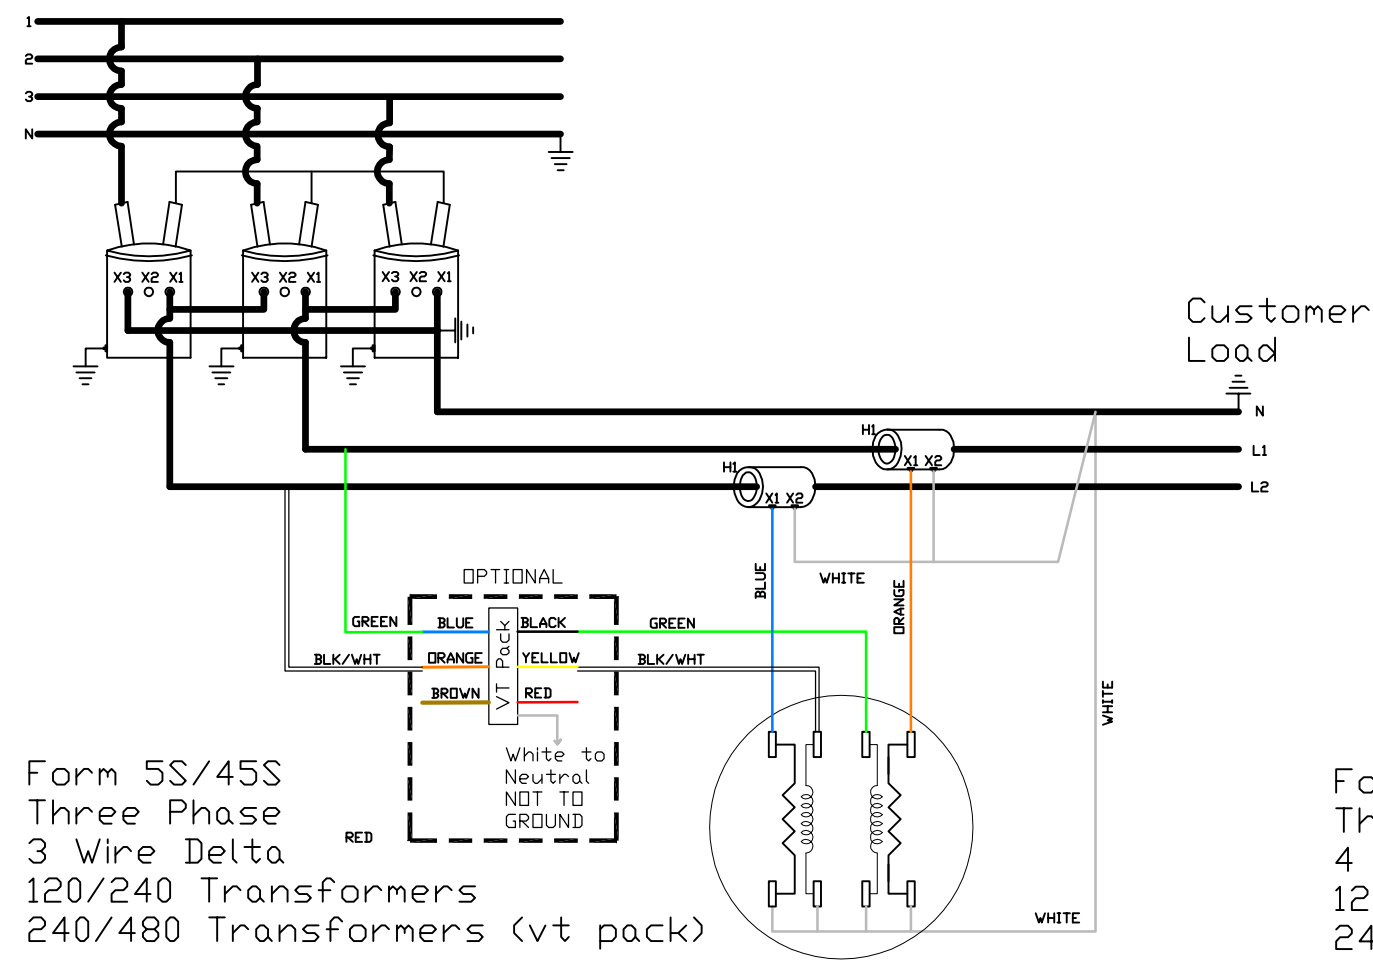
1
2
3
N

X3 X2 X1
X3 X2 X1
X3 X2 X1

Customer
Load

N
L1
L2

H1
X1 X2
H1
X1 X2

BLUE
WHITE
ORANGE

OPTIONAL
GREEN
BLUE
BLACK
GREEN
BLK/WHT
ORANGE
YELLOW
BLK/WHT
BROWN
RED
VT Pack

White to
Neutral
NOT TO
GROUND

WHITE

RED

WHITE

Form 5S/45S
Three Phase
3 Wire Delta
120/240 Transformers
240/480 Transformers (vt pack)

Fo
Th
4
12
24